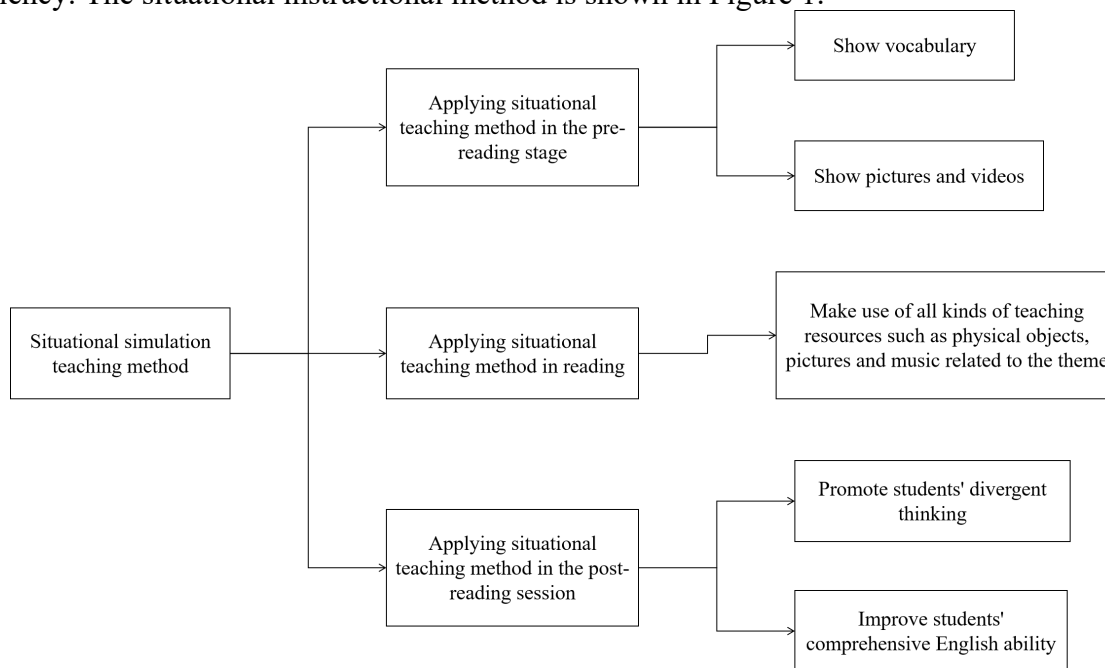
ency. The situational instructional method is shown in Figure 1.

Situational simulation teaching method

Applying situational teaching method in the pre-reading stage

Show vocabulary

Show pictures and videos

Applying situational teaching method in reading

Make use of all kinds of teaching resources such as physical objects, pictures and music related to the theme

Applying situational teaching method in the post-reading session

Promote students' divergent thinking

Improve students' comprehensive English ability